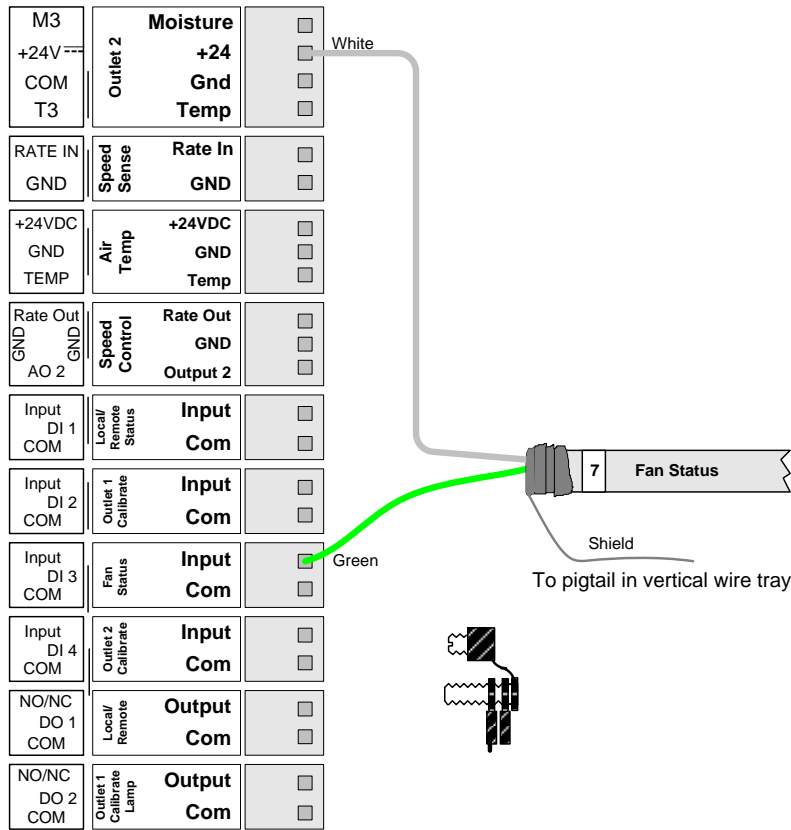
M3
+24V
COM
T3

Outlet 2
Moisture
+24
Gnd
Temp

White

RATE IN
GND

Speed Sense
Rate In
GND

+24VDC
GND
TEMP

Air Temp
+24VDC
GND
Temp

Rate Out
GND GND
AO 2

Speed Control
Rate Out
GND
Output 2

Input
DI 1
COM

Local/ Remote Status
Input
Com

Input
DI 2
COM

Outlet 1 Calibrate
Input
Com

7
Fan Status

Input
DI 3
COM

Fan Status
Input
Com

Green

Shield

To pigtail in vertical wire tray

Input
DI 4
COM

Outlet 2 Calibrate
Input
Com

NO/NC
DO 1
COM

Local/ Remote
Output
Com

NO/NC
DO 2
COM

Outlet 1 Calibrate Lamp
Output
Com